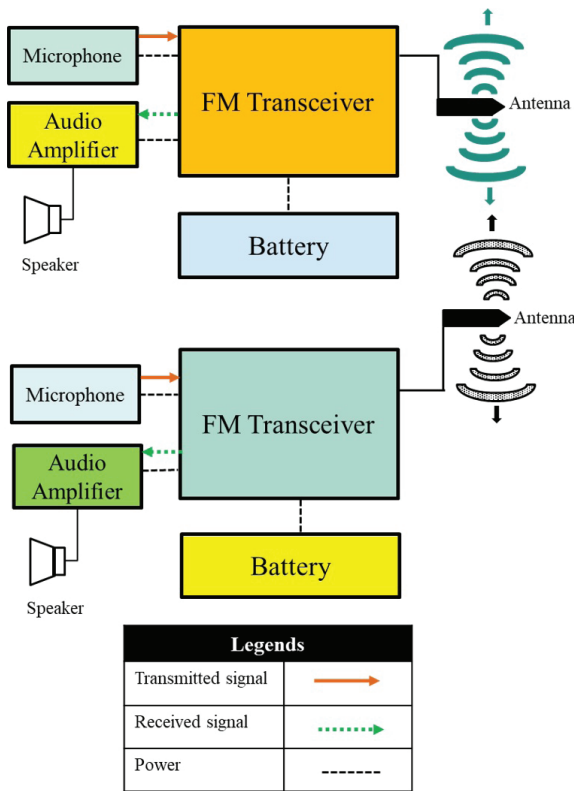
Microphone

Audio Amplifier

FM Transceiver

Antenna

Speaker

Battery

Antenna

Microphone

FM Transceiver

Audio Amplifier

Speaker

Battery

| Legends | |
|---|---|
| Transmitted signal | |
| Received signal | |
| Power | |